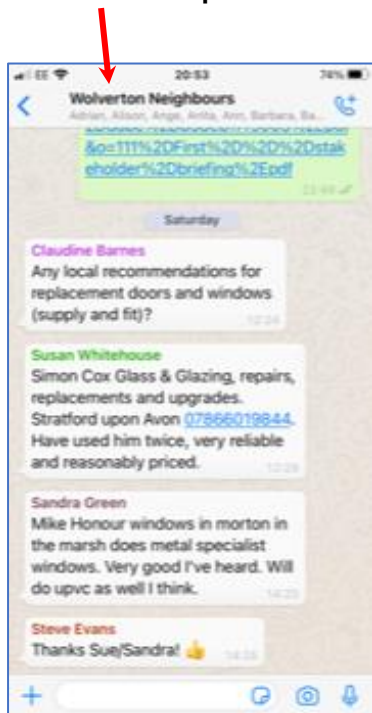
EE 20:53 74%

Wolverton Neighbours
Adrian, Alison, Ange, Anita, Ann, Barbara, Ba...

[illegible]&o=111%2DFirst%2D%2D%2Dstakeholder%2Dbriefing%2Epdf
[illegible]

Saturday

Claudine Barnes
Any local recommendations for replacement doors and windows (supply and fit)?
12:24

Susan Whitehouse
Simon Cox Glass & Glazing, repairs, replacements and upgrades. Stratford upon Avon 07866019844. Have used him twice, very reliable and reasonably priced.
12:28

Sandra Green
Mike Honour windows in morton in the marsh does metal specialist windows. Very good I've heard. Will do upvc as well I think.
14:23

Steve Evans
Thanks Sue/Sandra! 👍
14:25